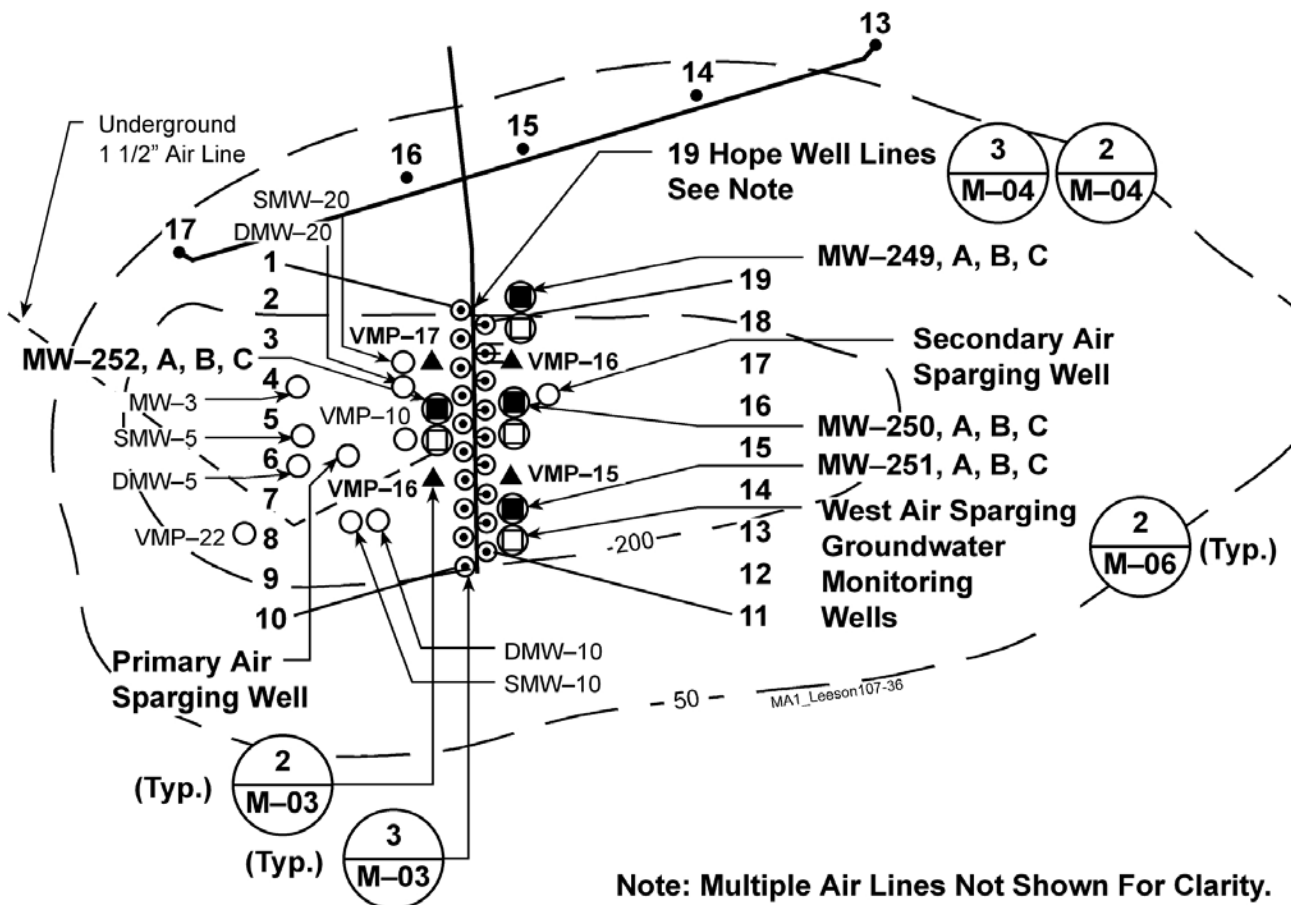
13
14
15
16
17
Underground 1 1/2" Air Line
19 Hope Well Lines See Note
3
M–04
2
M–04
SMW–20
DMW–20
MW–249, A, B, C
1
19
2
18
VMP–17
3
VMP–16
Secondary Air Sparging Well
MW–252, A, B, C
17
4
MW–3
16
5
VMP–10
SMW–5
MW–250, A, B, C
6
15
DMW–5
VMP–15
MW–251, A, B, C
7
VMP–16
14
West Air Sparging Groundwater Monitoring Wells
VMP–22
8
13
-200
12
9
2
M–06
(Typ.)
10
11
Primary Air Sparging Well
DMW–10
SMW–10
50
MA1_Leeson107-36
2
M–03
(Typ.)
3
M–03
(Typ.)
Note: Multiple Air Lines Not Shown For Clarity.